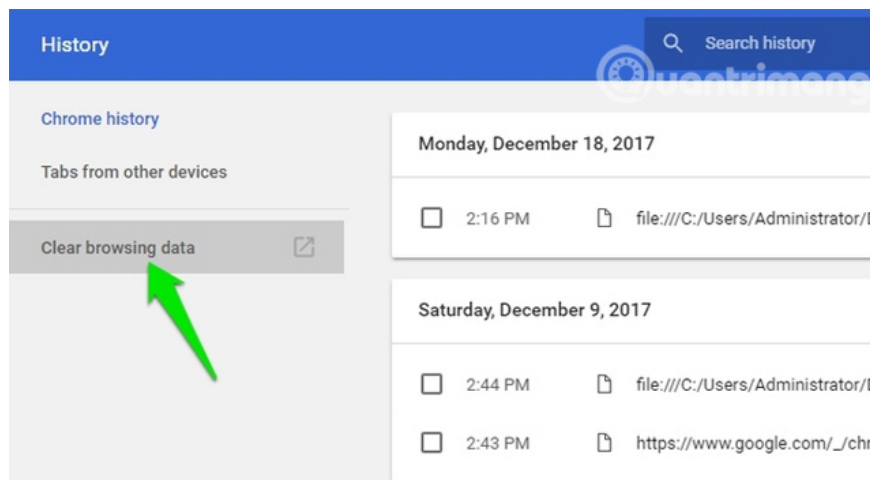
History

Search history

Quantrimang

Chrome history

Tabs from other devices

Clear browsing data

Monday, December 18, 2017

2:16 PM file:///C:/Users/Administrator/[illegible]

Saturday, December 9, 2017

2:44 PM file:///C:/Users/Administrator/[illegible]

2:43 PM https://www.google.com/_/chr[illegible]